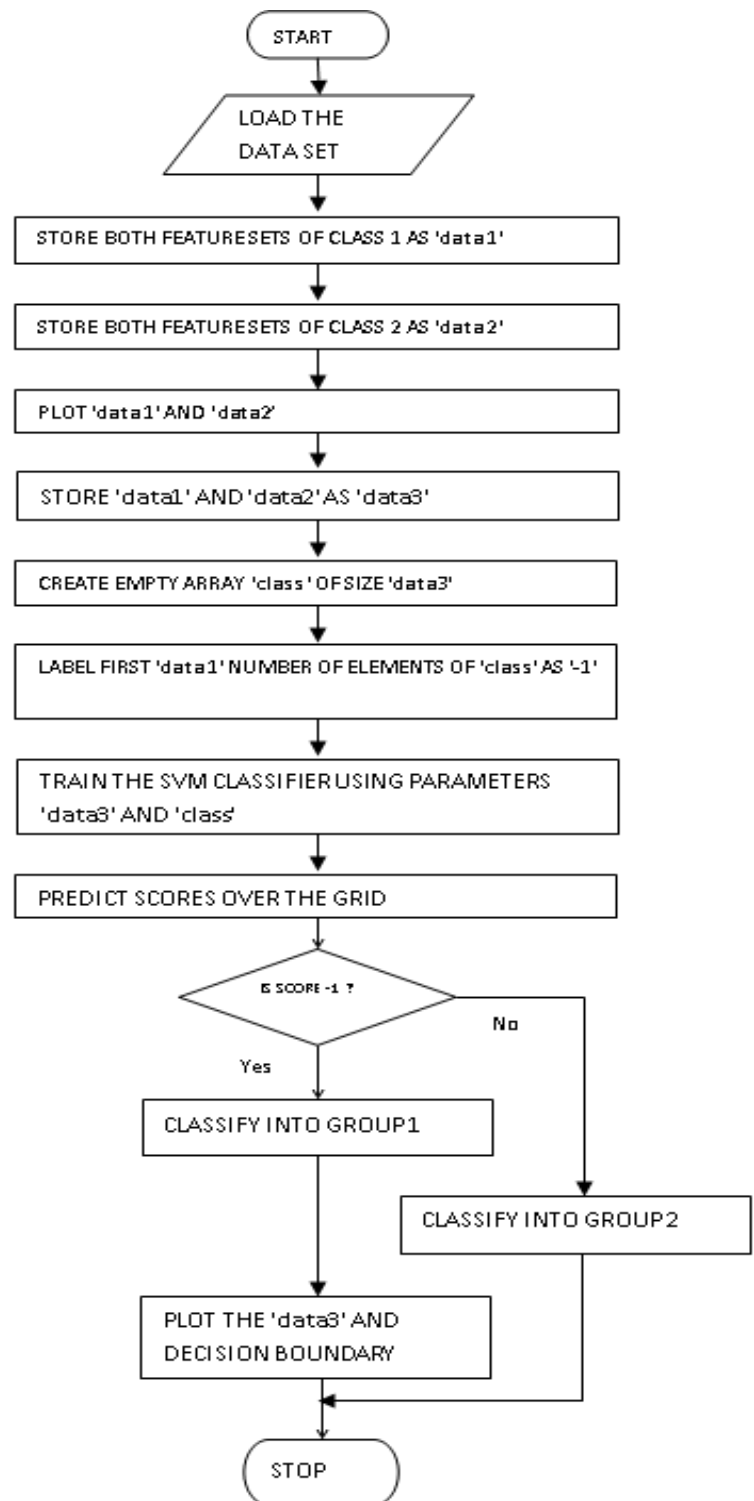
START

LOAD THE DATA SET

STORE BOTH FEATURESETS OF CLASS 1 AS 'data1'

STORE BOTH FEATURESETS OF CLASS 2 AS 'data2'

PLOT 'data1' AND 'data2'

STORE 'data1' AND 'data2' AS 'data3'

CREATE EMPTY ARRAY 'class' OFSIZE 'data3'

LABEL FIRST 'data1' NUMBER OF ELEMENTS OF 'class' AS '-1'

TRAIN THE SVM CLASSIFIER USING PARAMETERS 'data3' AND 'class'

PREDICT SCORES OVER THE GRID

IS SCORE -1 ?

No

Yes

CLASSIFY INTO GROUP1

CLASSIFY INTO GROUP2

PLOT THE 'data3' AND DECISION BOUNDARY

STOP